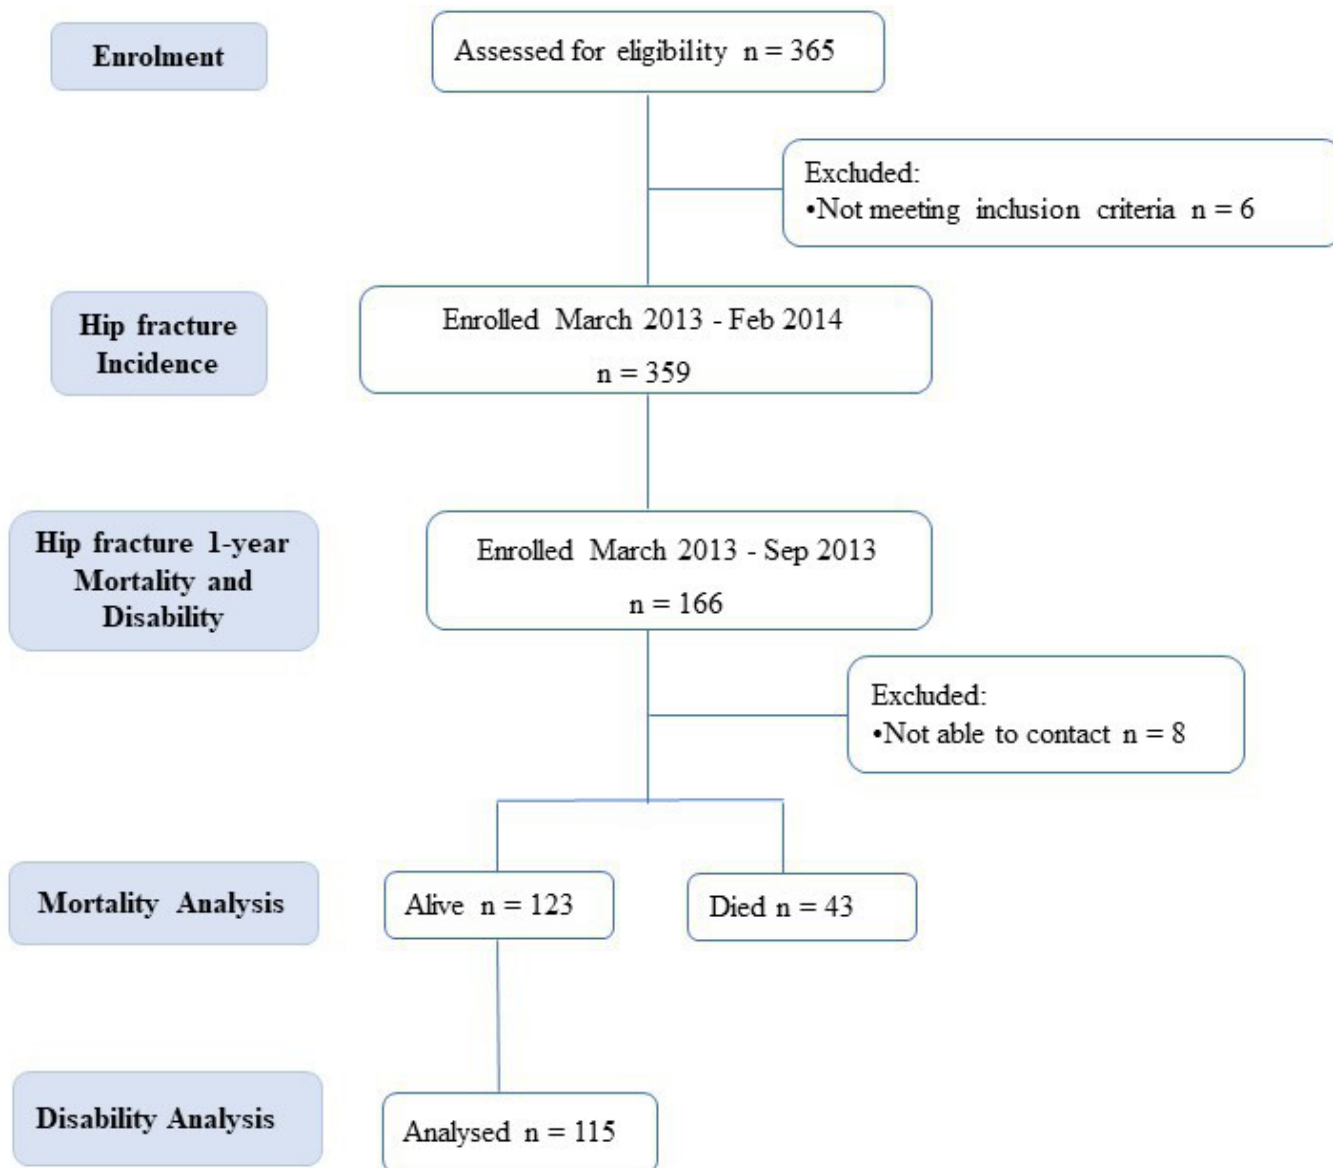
Enrolment

Assessed for eligibility n = 365

Excluded:
•Not meeting inclusion criteria n = 6

Hip fracture Incidence

Enrolled March 2013 - Feb 2014
n = 359

Hip fracture 1-year Mortality and Disability

Enrolled March 2013 - Sep 2013
n = 166

Excluded:
•Not able to contact n = 8

Mortality Analysis

Alive n = 123

Died n = 43

Disability Analysis

Analysed n = 115